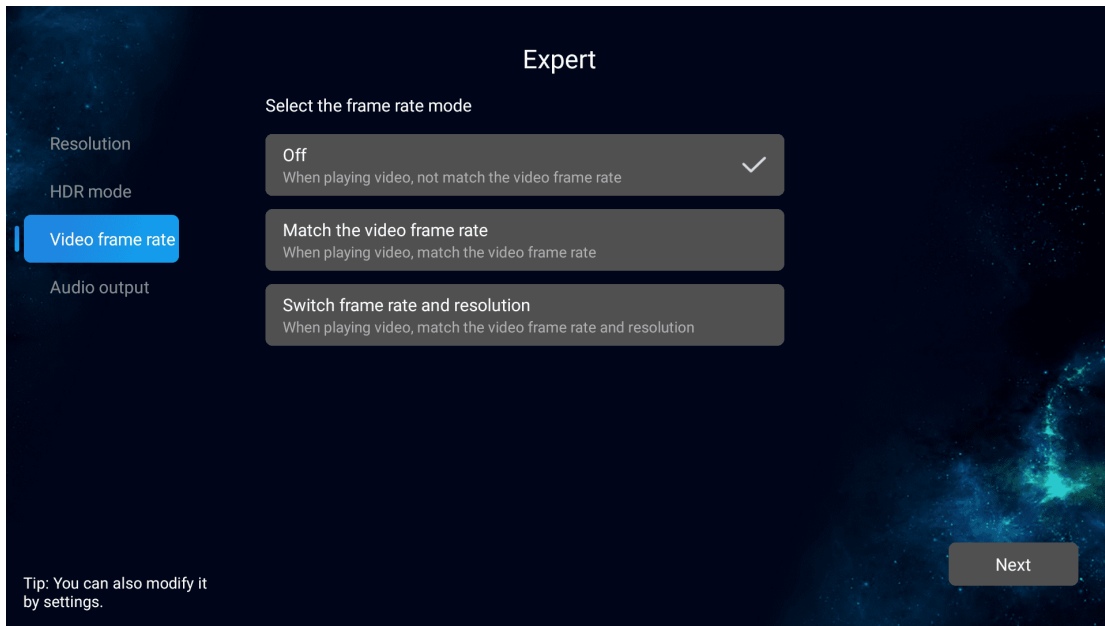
Expert

Select the frame rate mode

Resolution

HDR mode

Video frame rate

Audio output

Off
When playing video, not match the video frame rate

Match the video frame rate
When playing video, match the video frame rate

Switch frame rate and resolution
When playing video, match the video frame rate and resolution

Tip: You can also modify it by settings.

Next